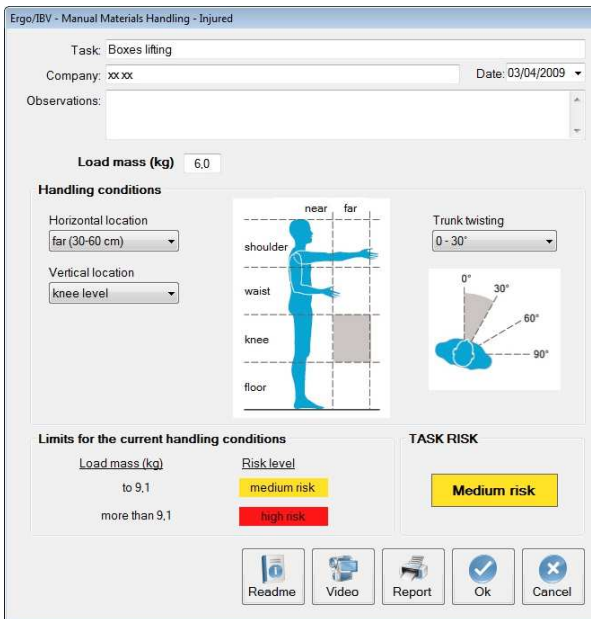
Ergo/IBV - Manual Materials Handling - Injured

Task: Boxes lifting

Company: xx xx

Date: 03/04/2009

Observations:

Load mass (kg) 6,0

Handling conditions

Horizontal location
far (30-60 cm)

Vertical location
knee level

near far
shoulder
waist
knee
floor

Trunk twisting
0 - 30°

0°
30°
60°
90°

Limits for the current handling conditions

Load mass (kg)
Risk level

to 9,1
medium risk

more than 9,1
high risk

TASK RISK

Medium risk

Readme
Video
Report
Ok
Cancel